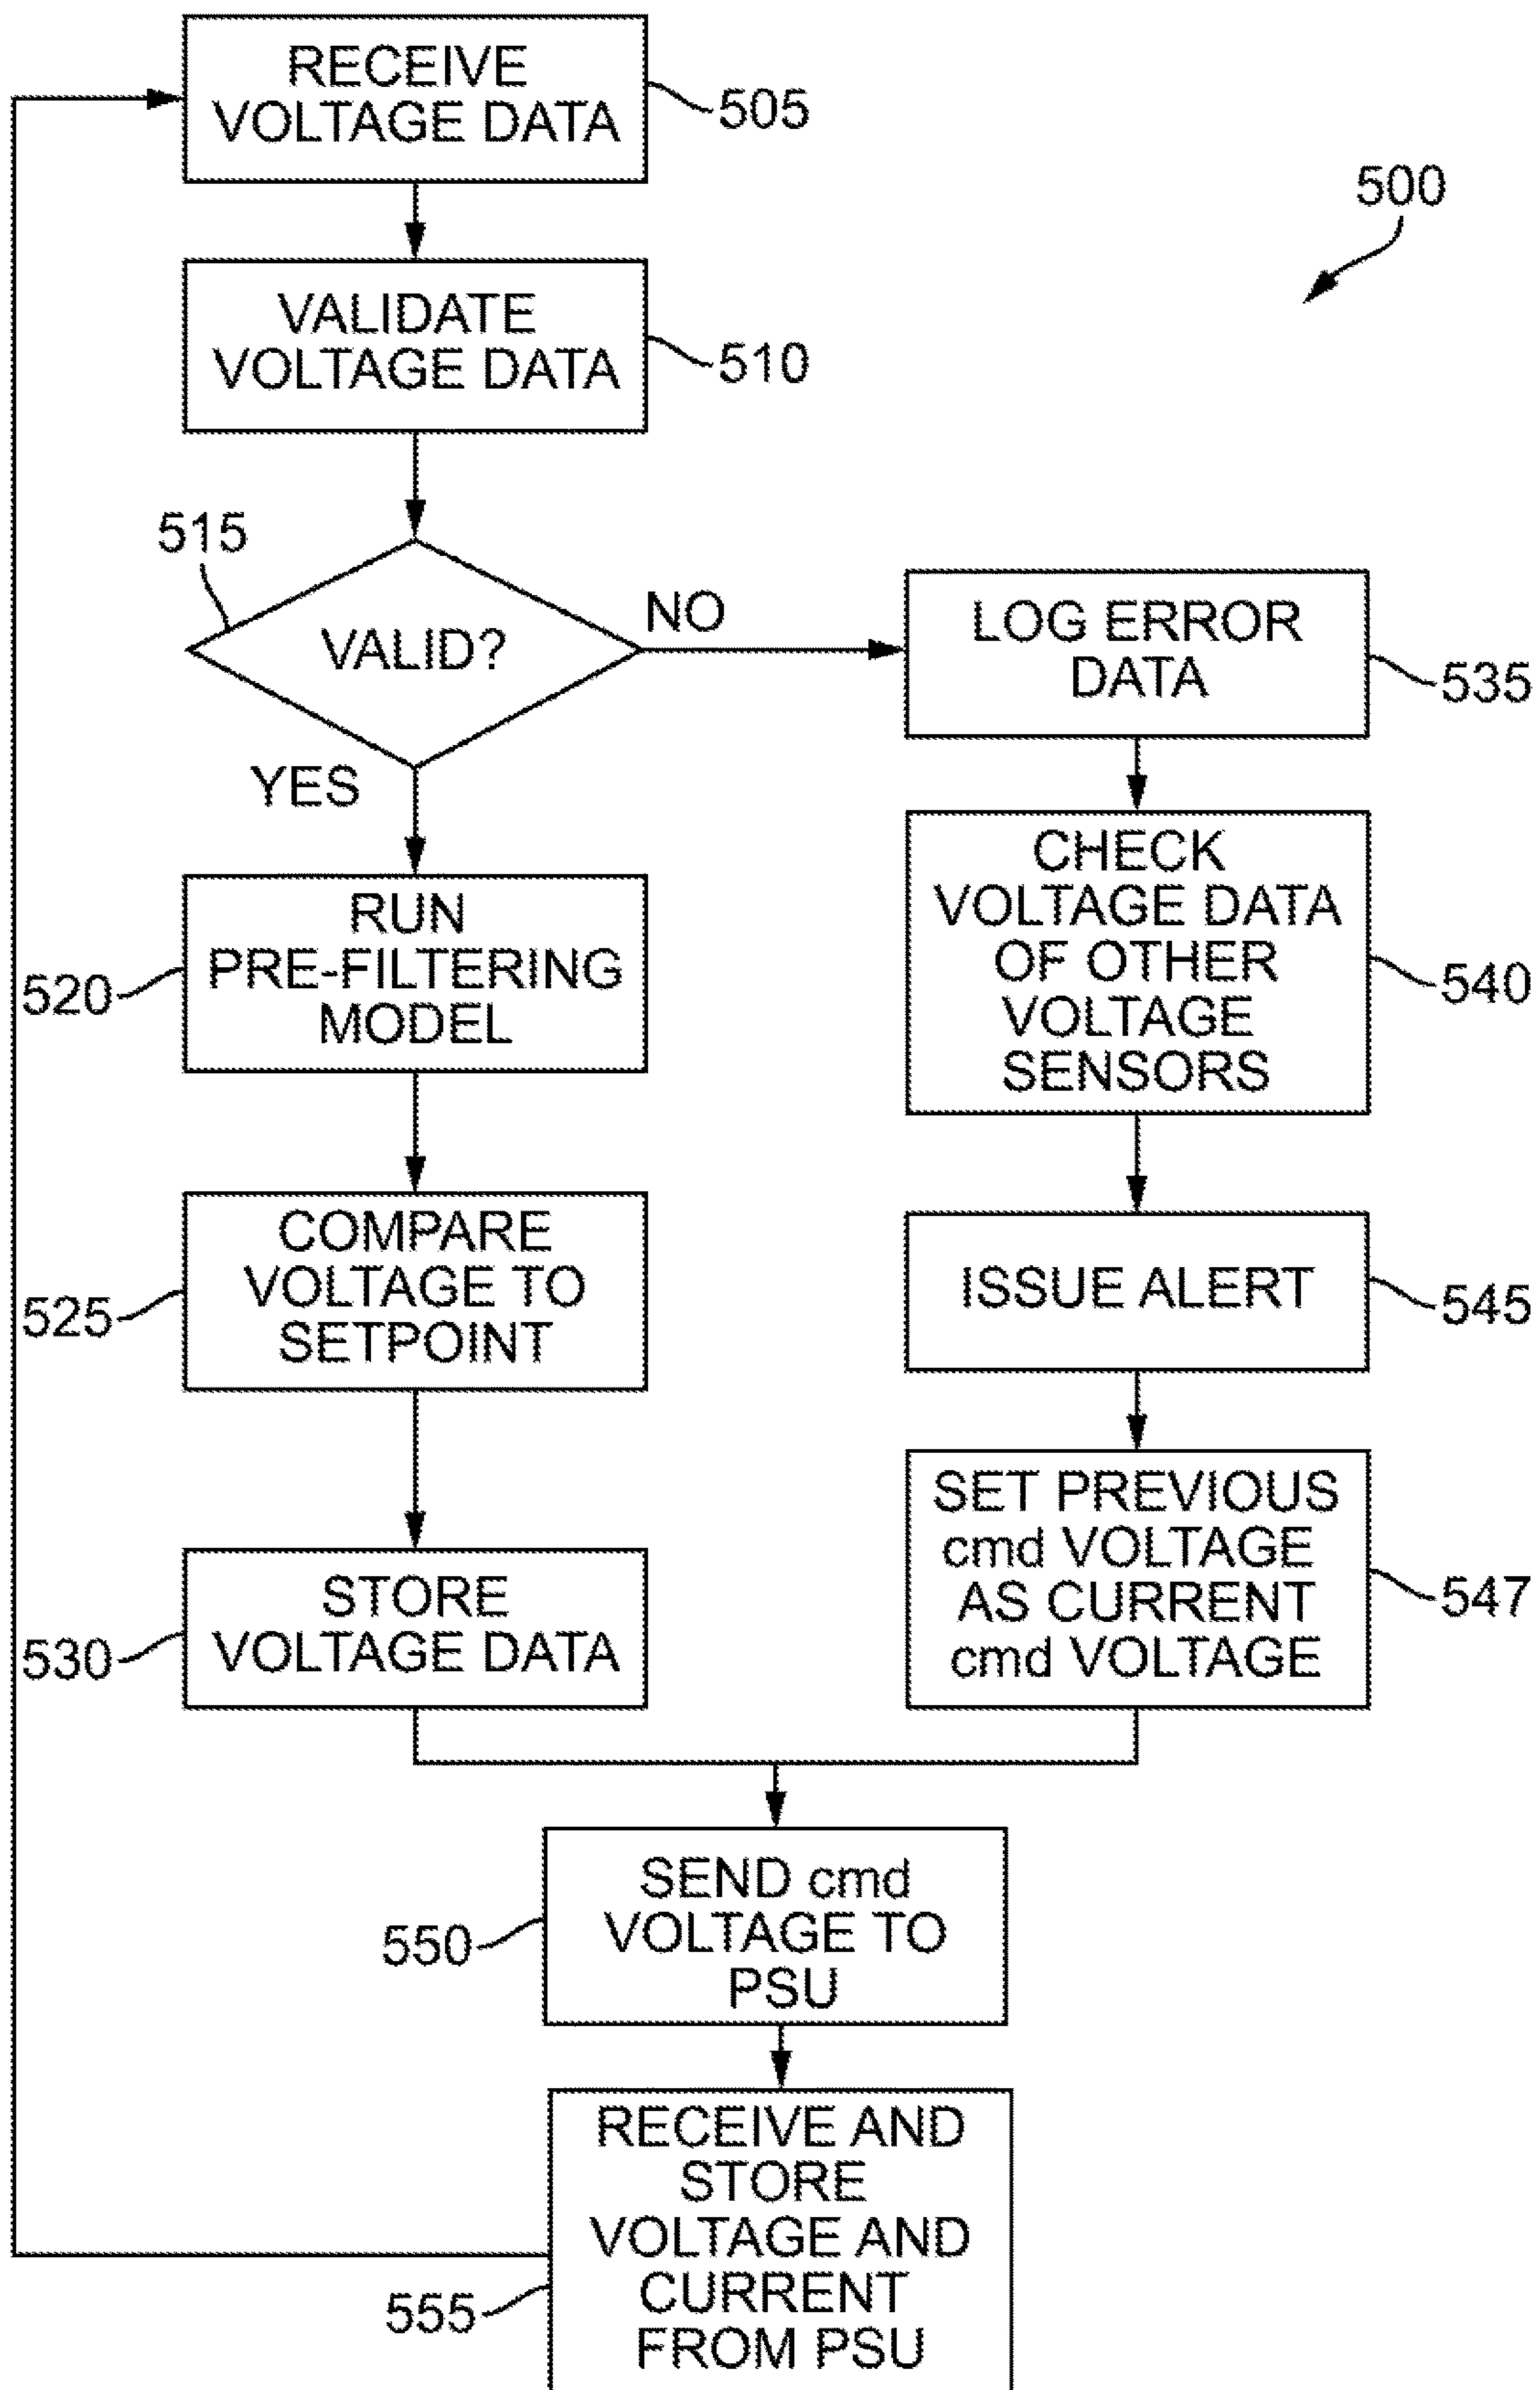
RECEIVE VOLTAGE DATA

505

500

VALIDATE VOLTAGE DATA

510

515

VALID?

NO

LOG ERROR DATA

535

YES

RUN PRE-FILTERING MODEL

520

CHECK VOLTAGE DATA OF OTHER VOLTAGE SENSORS

540

COMPARE VOLTAGE TO SETPOINT

525

ISSUE ALERT

545

STORE VOLTAGE DATA

530

SET PREVIOUS cmd VOLTAGE AS CURRENT cmd VOLTAGE

547

SEND cmd VOLTAGE TO PSU

550

RECEIVE AND STORE VOLTAGE AND CURRENT FROM PSU

555